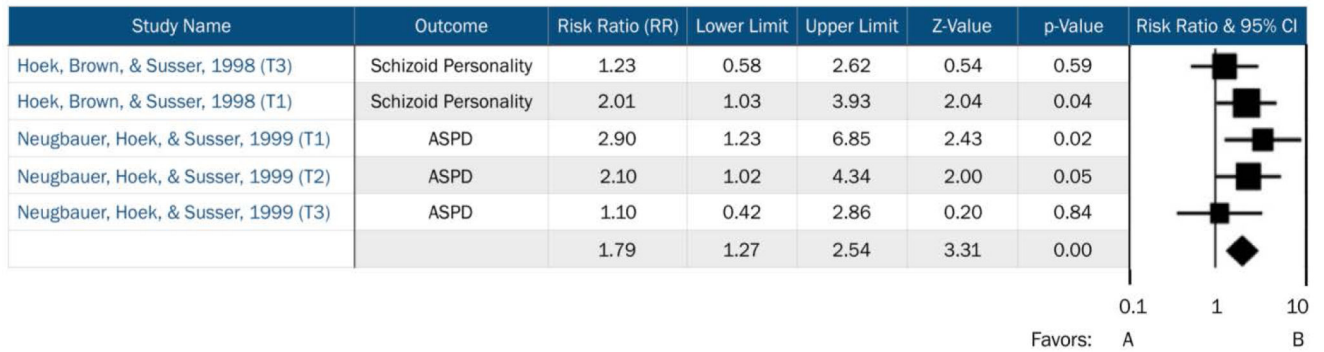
| Study Name | Outcome | Risk Ratio (RR) | Lower Limit | Upper Limit | Z-Value | p-Value | Risk Ratio & 95% CI |
|---|---|---|---|---|---|---|---|
| Hoek, Brown, & Susser, 1998 (T3) | Schizoid Personality | 1.23 | 0.58 | 2.62 | 0.54 | 0.59 | |
| Hoek, Brown, & Susser, 1998 (T1) | Schizoid Personality | 2.01 | 1.03 | 3.93 | 2.04 | 0.04 | |
| Neugbauer, Hoek, & Susser, 1999 (T1) | ASPD | 2.90 | 1.23 | 6.85 | 2.43 | 0.02 | |
| Neugbauer, Hoek, & Susser, 1999 (T2) | ASPD | 2.10 | 1.02 | 4.34 | 2.00 | 0.05 | |
| Neugbauer, Hoek, & Susser, 1999 (T3) | ASPD | 1.10 | 0.42 | 2.86 | 0.20 | 0.84 | |
| | | 1.79 | 1.27 | 2.54 | 3.31 | 0.00 | |

0.1 1 10

Favors: A B